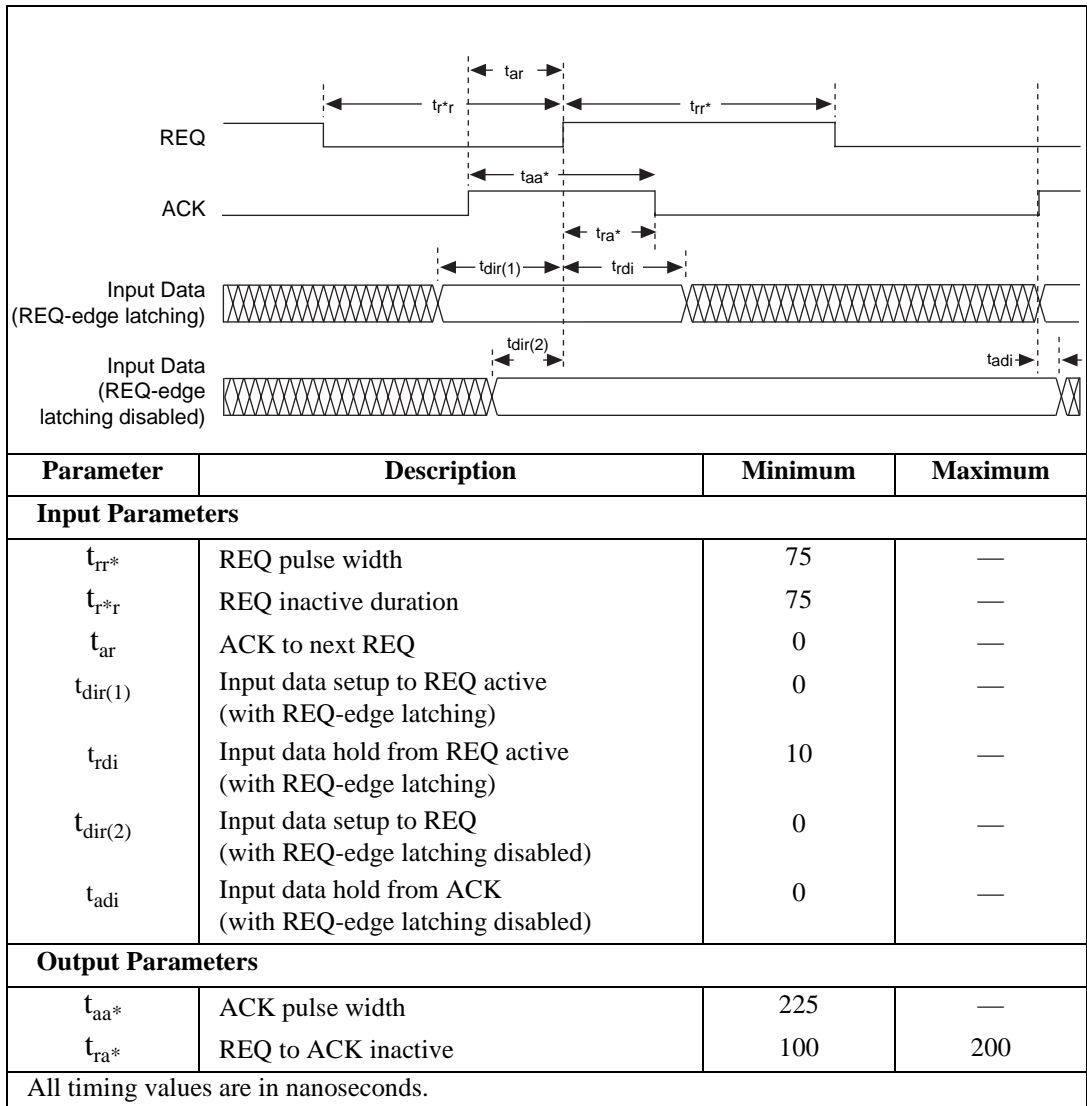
$t_{ar}$

$t_{r^*r}$

$t_{rr^*}$

REQ

$t_{aa^*}$

ACK

$t_{ra^*}$

$t_{dir(1)}$

$t_{rdi}$

Input Data (REQ-edge latching)

$t_{dir(2)}$

Input Data (REQ-edge latching disabled)

$t_{adi}$

| Parameter | Description | Minimum | Maximum |
|---|---|---|---|
| **Input Parameters** | | | |
| $t_{rr^*}$ | REQ pulse width | 75 | — |
| $t_{r^*r}$ | REQ inactive duration | 75 | — |
| $t_{ar}$ | ACK to next REQ | 0 | — |
| $t_{dir(1)}$ | Input data setup to REQ active (with REQ-edge latching) | 0 | — |
| $t_{rdi}$ | Input data hold from REQ active (with REQ-edge latching) | 10 | — |
| $t_{dir(2)}$ | Input data setup to REQ (with REQ-edge latching disabled) | 0 | — |
| $t_{adi}$ | Input data hold from ACK (with REQ-edge latching disabled) | 0 | — |
| **Output Parameters** | | | |
| $t_{aa^*}$ | ACK pulse width | 225 | — |
| $t_{ra^*}$ | REQ to ACK inactive | 100 | 200 |

All timing values are in nanoseconds.